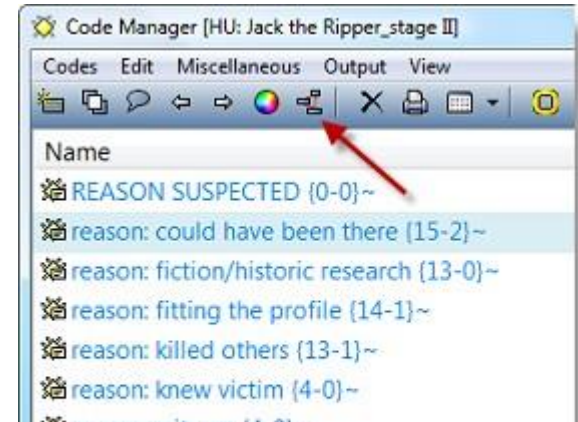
Code Manager [HU: Jack the Ripper_stage II]

Codes Edit Miscellaneous Output View

Name

REASON SUSPECTED {0-0}~

reason: could have been there {15-2}~

reason: fiction/historic research {13-0}~

reason: fitting the profile {14-1}~

reason: killed others {13-1}~

reason: knew victim {4-0}~

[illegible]